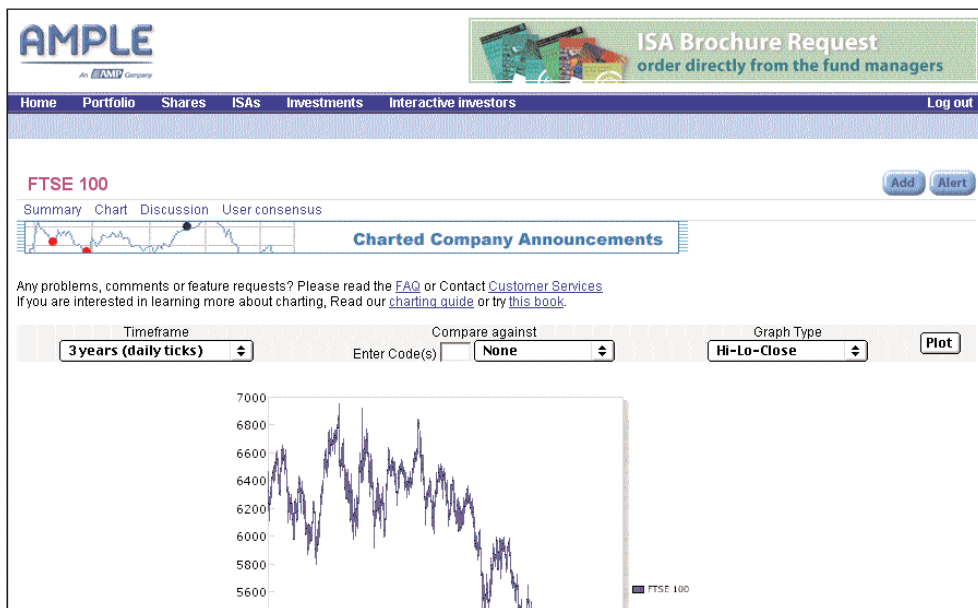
AMPLE
An AMP Company

ISA Brochure Request
order directly from the fund managers

Home Portfolio Shares ISAs Investments Interactive investors Log out

FTSE 100

Add Alert

Summary Chart Discussion User consensus

Charted Company Announcements

Any problems, comments or feature requests? Please read the FAQ or Contact Customer Services
If you are interested in learning more about charting, Read our charting guide or try this book.

Timeframe
3 years (daily ticks)

Compare against
Enter Code(s) None

Graph Type
Hi-Lo-Close

Plot

7000
6800
6600
6400
6200
6000
5800
5600

FTSE 100